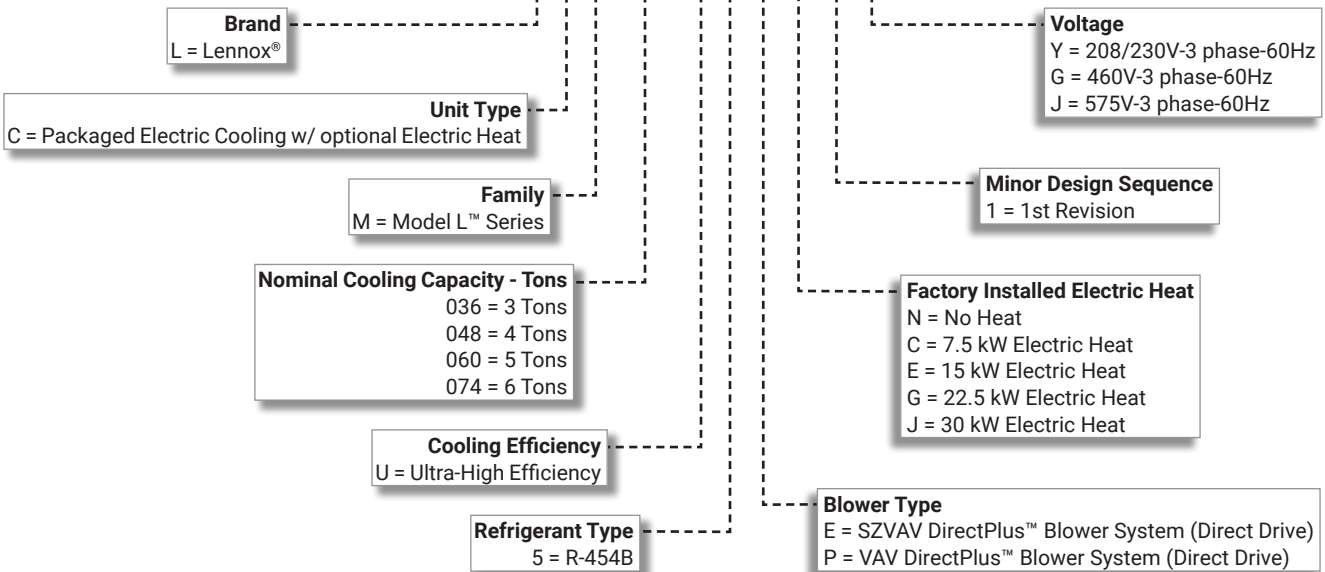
Brand
L = Lennox®

Unit Type
C = Packaged Electric Cooling w/ optional Electric Heat

Family
M = Model L™ Series

Nominal Cooling Capacity - Tons
036 = 3 Tons
048 = 4 Tons
060 = 5 Tons
074 = 6 Tons

Cooling Efficiency
U = Ultra-High Efficiency

Refrigerant Type
5 = R-454B

Voltage
Y = 208/230V-3 phase-60Hz
G = 460V-3 phase-60Hz
J = 575V-3 phase-60Hz

Minor Design Sequence
1 = 1st Revision

Factory Installed Electric Heat
N = No Heat
C = 7.5 kW Electric Heat
E = 15 kW Electric Heat
G = 22.5 kW Electric Heat
J = 30 kW Electric Heat

Blower Type
E = SZVAV DirectPlus™ Blower System (Direct Drive)
P = VAV DirectPlus™ Blower System (Direct Drive)